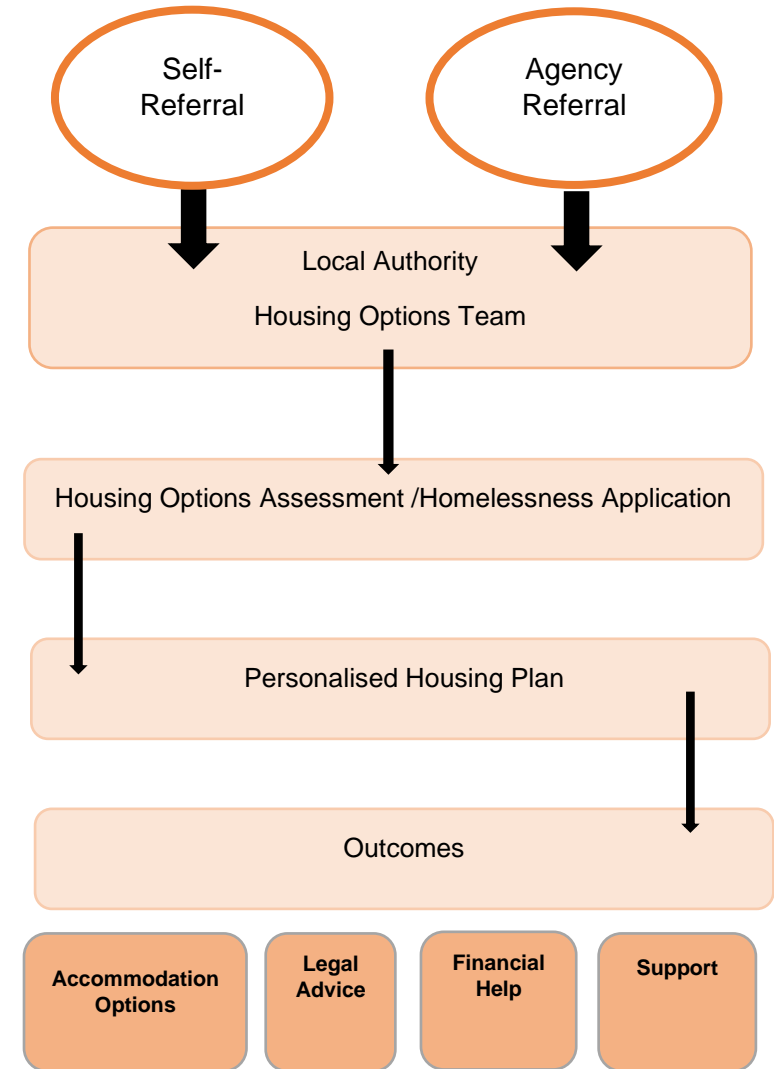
Self-Referral

Agency Referral

Local Authority

Housing Options Team

Housing Options Assessment /Homelessness Application

Personalised Housing Plan

Outcomes

**Accommodation Options**

**Legal Advice**

**Financial Help**

**Support**